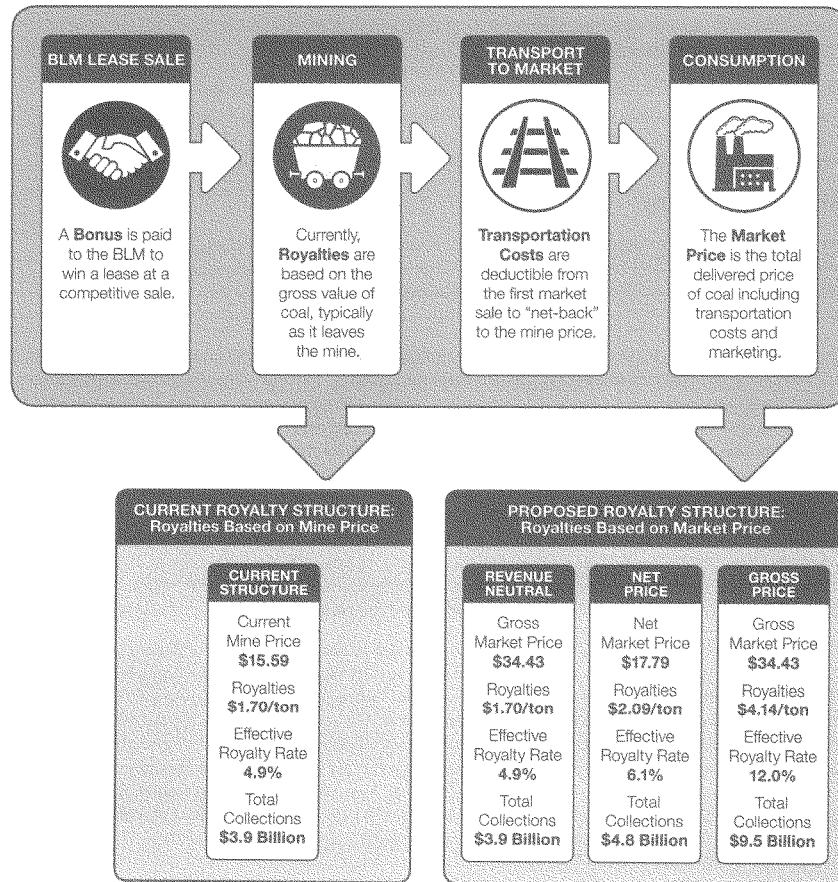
BLM LEASE SALE

A **Bonus** is paid to the BLM to win a lease at a competitive sale.

MINING

Currently, **Royalties** are based on the gross value of coal, typically as it leaves the mine.

TRANSPORT TO MARKET

**Transportation Costs** are deductible from the first market sale to "net-back" to the mine price.

CONSUMPTION

The **Market Price** is the total delivered price of coal including transportation costs and marketing.

CURRENT ROYALTY STRUCTURE: Royalties Based on Mine Price

CURRENT STRUCTURE

Current Mine Price **$15.59**

Royalties **$1.70/ton**

Effective Royalty Rate **4.9%**

Total Collections **$3.9 Billion**

PROPOSED ROYALTY STRUCTURE: Royalties Based on Market Price

REVENUE NEUTRAL

Gross Market Price **$34.43**

Royalties **$1.70/ton**

Effective Royalty Rate **4.9%**

Total Collections **$3.9 Billion**

NET PRICE

Net Market Price **$17.79**

Royalties **$2.09/ton**

Effective Royalty Rate **6.1%**

Total Collections **$4.8 Billion**

GROSS PRICE

Gross Market Price **$34.43**

Royalties **$4.14/ton**

Effective Royalty Rate **12.0%**

Total Collections **$9.5 Billion**